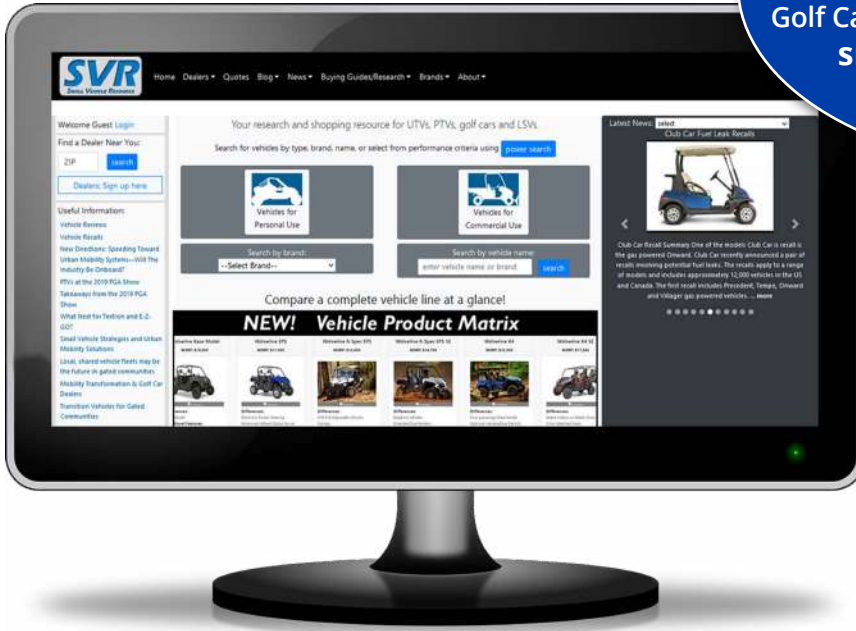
Golf Ca
S

SVR
Small Vehicle Resource

Home Dealers ▾ Quotes Blog ▾ News ▾ Buying Guides/Research ▾ Brands ▾ About ▾

Welcome Guest Login
Find a Dealer Near You:
ZIP search
Dealers: Sign up here

Useful Information:
Vehicle Reviews
Vehicle Recalls
New Directions: Speeding Toward Urban Mobility Systems—Will The Industry Be Onboard?
PTVs at the 2019 PGA Show
Takeaways from the 2019 PGA Show
What Next for Textron and E-Z-GO?
Small Vehicle Strategies and Urban Mobility Solutions
Local, shared vehicle fleets may be the future in gated communities
Mobility Transformation & Golf Car Dealers
Transition Vehicles for Gated Communities

Your research and shopping resource for UTVs, PTVs, golf cars and LSVs.
Search for vehicles by type, brand, name, or select from performance criteria using power search

Vehicles for Personal Use
Vehicles for Commercial Use

Search by brand:
--Select Brand--
Search by vehicle name:
enter vehicle name or brand search

Compare a complete vehicle line at a glance!
NEW! Vehicle Product Matrix

Latest News: select
Club Car Fuel Leak Recalls
Club Car Recall Summary One of the models Club Car is recall is the gas powered Onward. Club Car recently announced a pair of recalls involving potential fuel leaks. The recalls apply to a range of models and includes approximately 12,000 vehicles in the US and Canada. The first recall includes Precedent, Tempo, Onward and Villager gas powered vehicles. ... more